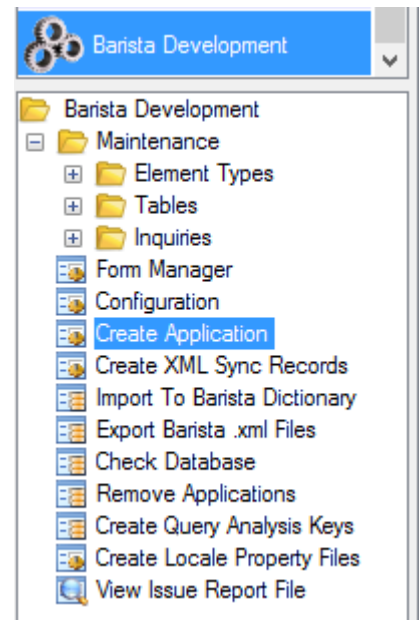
Barista Development

Barista Development
Maintenance
Element Types
Tables
Inquiries
Form Manager
Configuration
Create Application
Create XML Sync Records
Import To Barista Dictionary
Export Barista .xml Files
Check Database
Remove Applications
Create Query Analysis Keys
Create Locale Property Files
View Issue Report File